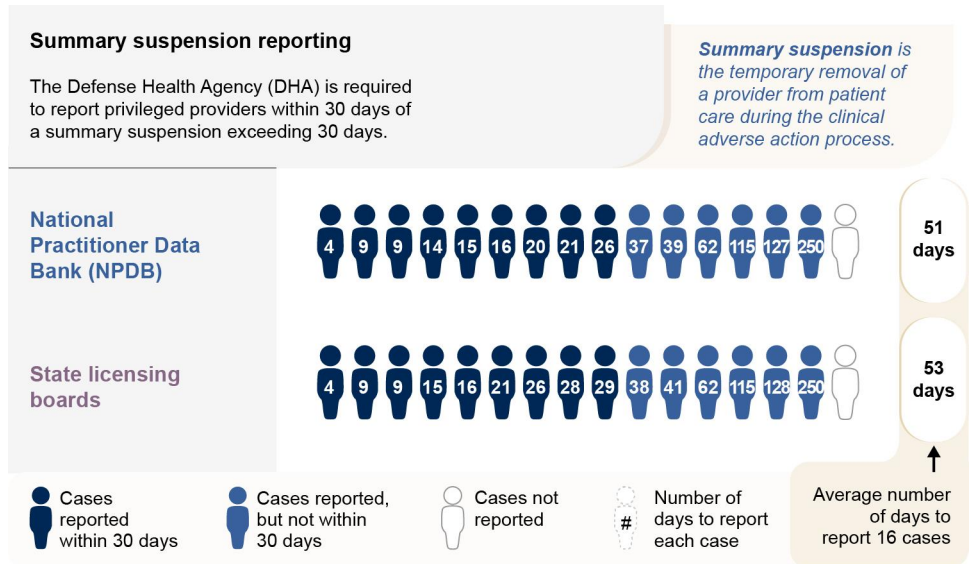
Summary suspension reporting

The Defense Health Agency (DHA) is required to report privileged providers within 30 days of a summary suspension exceeding 30 days.

*Summary suspension* is the temporary removal of a provider from patient care during the clinical adverse action process.

National Practitioner Data Bank (NPDB)

4 9 9 14 15 16 20 21 26 37 39 62 115 127 250

51 days

State licensing boards

4 9 9 15 16 21 26 28 29 38 41 62 115 128 250

53 days

Cases reported within 30 days

Cases reported, but not within 30 days

Cases not reported

Number of days to report each case

#

Average number of days to report 16 cases